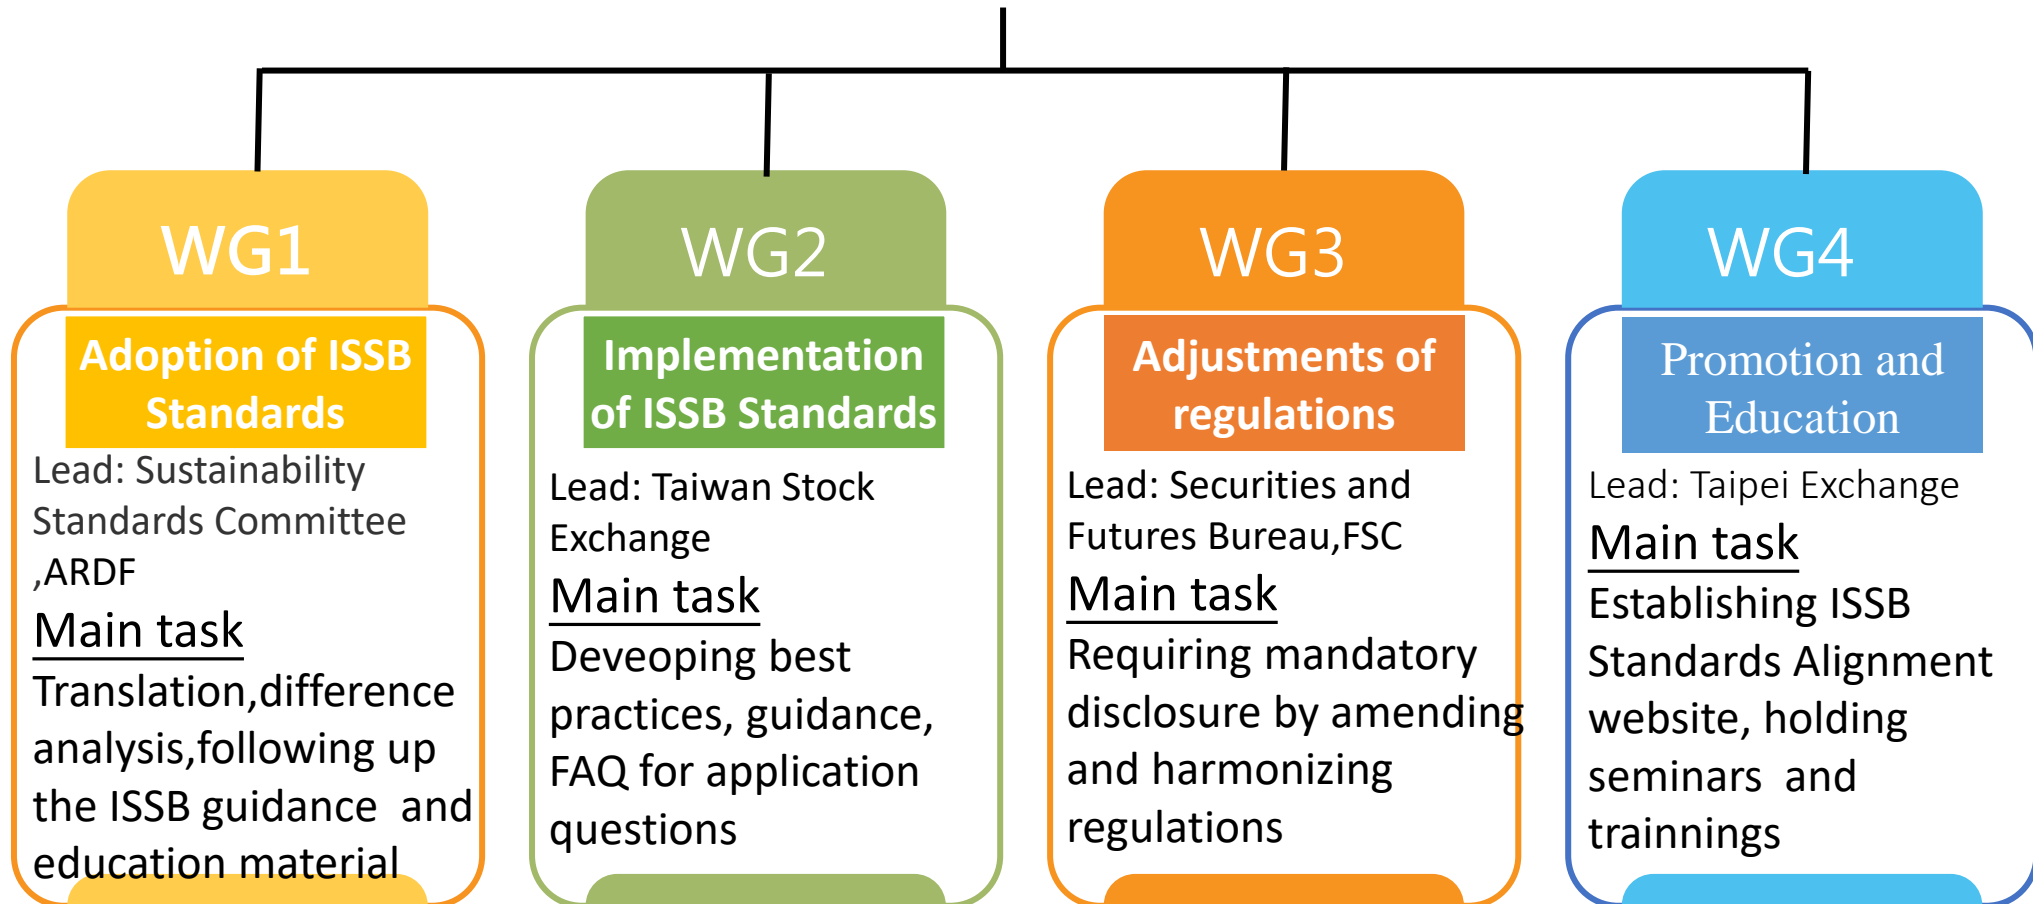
WG1

Adoption of ISSB Standards

Lead: Sustainability Standards Committee ,ARDF

Main task

Translation,difference analysis,following up the ISSB guidance and education material

WG2

Implementation of ISSB Standards

Lead: Taiwan Stock Exchange

Main task

Deveoping best practices, guidance, FAQ for application questions

WG3

Adjustments of regulations

Lead: Securities and Futures Bureau,FSC

Main task

Requiring mandatory disclosure by amending and harmonizing regulations

WG4

Promotion and Education

Lead: Taipei Exchange

Main task

Establishing ISSB Standards Alignment website, holding seminars and trainnings